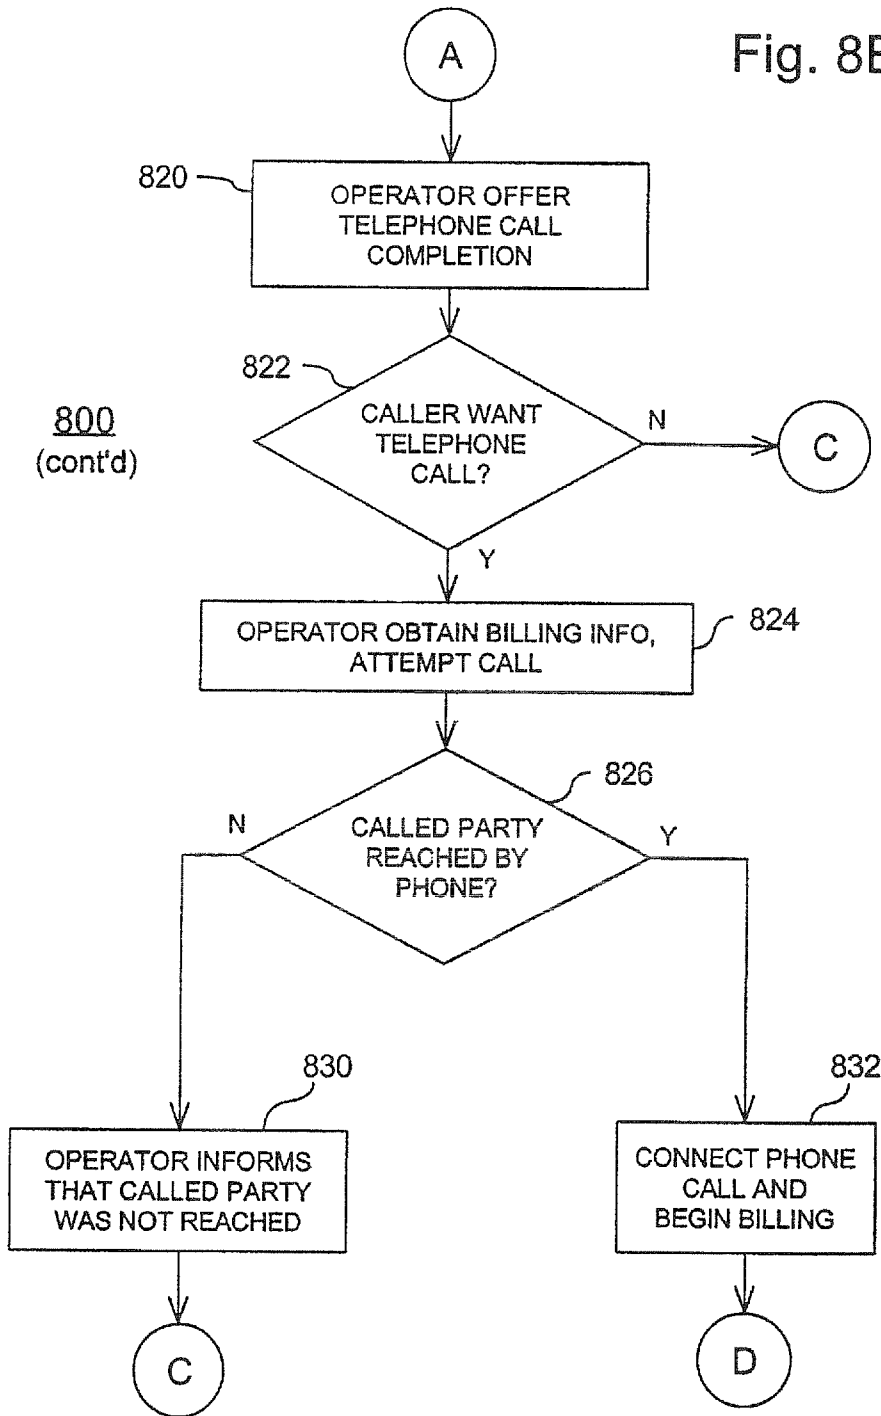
A

Fig. 8E

820

OPERATOR OFFER TELEPHONE CALL COMPLETION

822

800
(cont'd)

CALLER WANT TELEPHONE CALL?

N

C

Y

OPERATOR OBTAIN BILLING INFO, ATTEMPT CALL

824

826

N

CALLED PARTY REACHED BY PHONE?

Y

830

832

OPERATOR INFORMS THAT CALLED PARTY WAS NOT REACHED

CONNECT PHONE CALL AND BEGIN BILLING

C

D